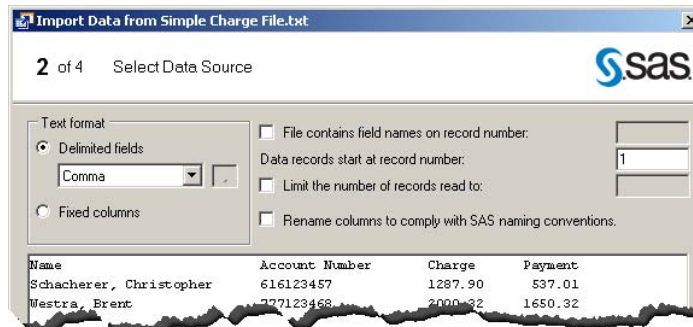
Import Data from Simple Charge File.txt

2 of 4 Select Data Source

sas

Text format

Delimited fields

Comma

Fixed columns

File contains field names on record number:

Data records start at record number: 1

Limit the number of records read to:

Rename columns to comply with SAS naming conventions.

| Name | Account Number | Charge | Payment |
|---|---|---|---|
| Schacherer, Christopher | 616123457 | 1287.90 | 537.01 |
| Westra, Brent | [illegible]71234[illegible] | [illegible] | 1650.32 |